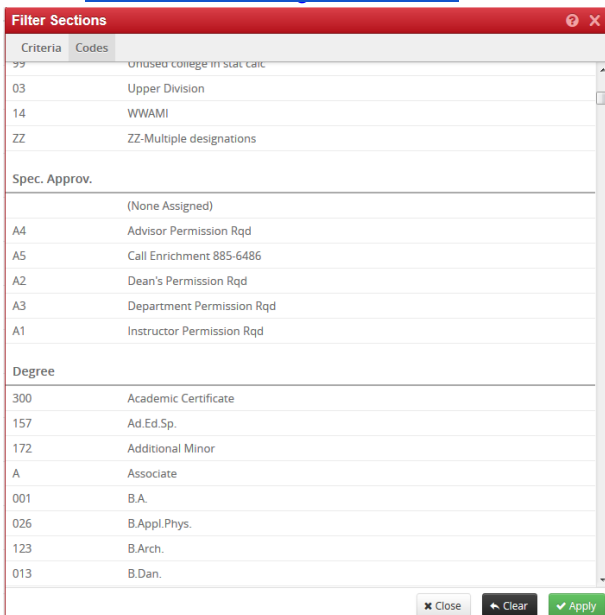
Filter Sections

Criteria Codes

99 Unused college in stat calc
03 Upper Division
14 WWAMI
ZZ ZZ-Multiple designations

Spec. Approv.

(None Assigned)
A4 Advisor Permission Rqd
A5 Call Enrichment 885-6486
A2 Dean's Permission Rqd
A3 Department Permission Rqd
A1 Instructor Permission Rqd

Degree

300 Academic Certificate
157 Ad.Ed.Sp.
172 Additional Minor
A Associate
001 B.A.
026 B.Appl.Phys.
123 B.Arch.
013 B.Dan.

Close Clear Apply